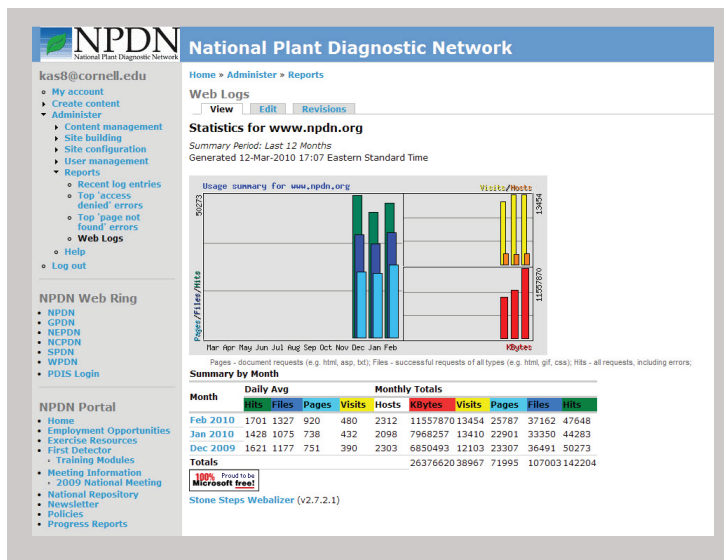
NPDN
National Plant Diagnostic Network

National Plant Diagnostic Network

kas8@cornell.edu
My account
Create content
Administer
Content management
Site building
Site configuration
User management
Reports
Recent log entries
Top 'access denied' errors
Top 'page not found' errors
Web Logs
Help
Log out

NPDN Web Ring
NPDN
GPDN
NEPDN
NCPDN
SPDN
WPDN
PDIS Login

NPDN Portal
Home
Employment Opportunities
Exercise Resources
First Detector
Training Modules
Meeting Information
2009 National Meeting
National Repository
Newsletter
Policies
Progress Reports

Home » Administer » Reports

Web Logs
View Edit Revisions

Statistics for www.npdn.org

Summary Period: Last 12 Months
Generated 12-Mar-2010 17:07 Eastern Standard Time

Usage summary for www.npdn.org
Visits/Hosts
50273
13454
11557870
Pages/Files/Hits
KBytes
Mar Apr May Jun Jul Aug Sep Oct Nov Dec Jan Feb

Pages - document requests (e.g. html, asp, txt); Files - successful requests of all types (e.g. html, gif, css); Hits - all requests, including errors;

Summary by Month

| Month | Daily Avg | | | | Monthly Totals | | | | | |
|---|---|---|---|---|---|---|---|---|---|---|
| | Hits | Files | Pages | Visits | Hosts | KBytes | Visits | Pages | Files | Hits |
| Feb 2010 | 1701 | 1327 | 920 | 480 | 2312 | 11557870 | 13454 | 25787 | 37162 | 47648 |
| Jan 2010 | 1428 | 1075 | 738 | 432 | 2098 | 7968257 | 13410 | 22901 | 33350 | 44283 |
| Dec 2009 | 1621 | 1177 | 751 | 390 | 2303 | 6850493 | 12103 | 23307 | 36491 | 50273 |
| Totals | | | | | | 26376620 | 38967 | 71995 | 107003 | 142204 |

100% Proud to be Microsoft free!

Stone Steps Webalizer (v2.7.2.1)